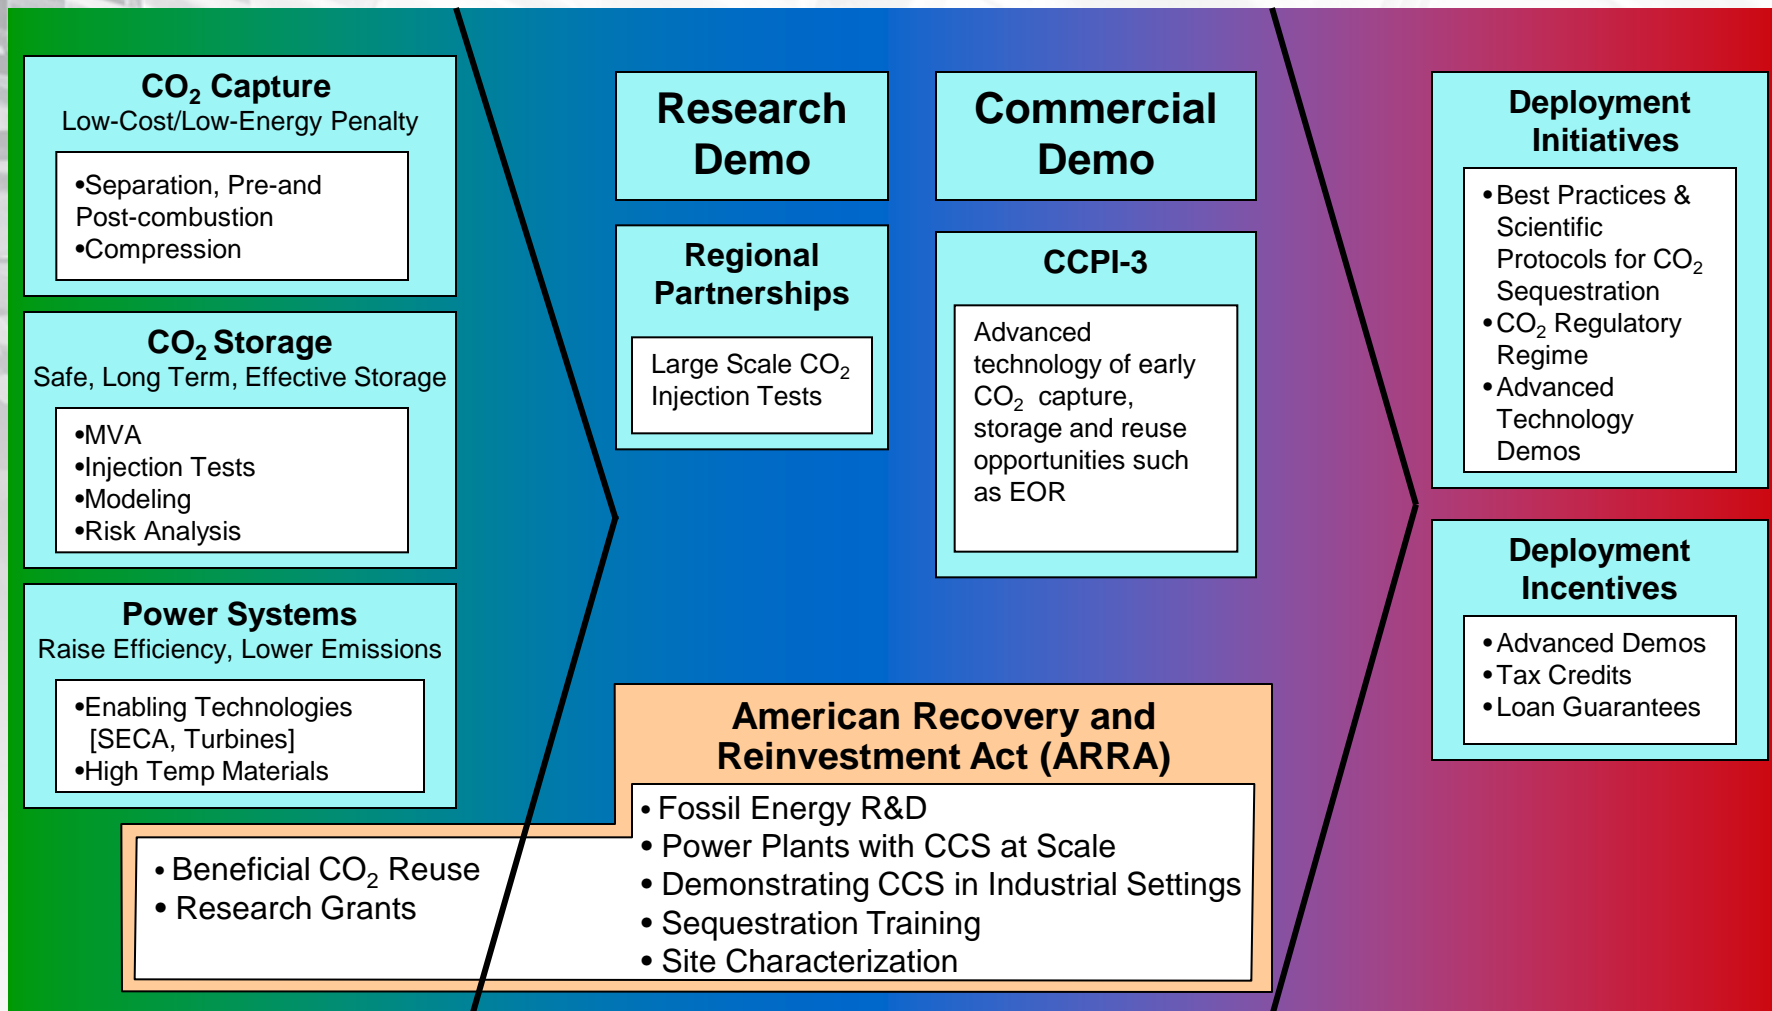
$CO_2$ Capture
Low-Cost/Low-Energy Penalty

•Separation, Pre-and Post-combustion
•Compression

$CO_2$ Storage
Safe, Long Term, Effective Storage

•MVA
•Injection Tests
•Modeling
•Risk Analysis

Power Systems
Raise Efficiency, Lower Emissions

•Enabling Technologies [SECA, Turbines]
•High Temp Materials

Research Demo

Regional Partnerships

Large Scale $CO_2$ Injection Tests

Commercial Demo

CCPI-3

Advanced technology of early $CO_2$ capture, storage and reuse opportunities such as EOR

Deployment Initiatives

• Best Practices & Scientific Protocols for $CO_2$ Sequestration
• $CO_2$ Regulatory Regime
• Advanced Technology Demos

Deployment Incentives

• Advanced Demos
• Tax Credits
• Loan Guarantees

American Recovery and Reinvestment Act (ARRA)

• Fossil Energy R&D
• Power Plants with CCS at Scale
• Demonstrating CCS in Industrial Settings
• Sequestration Training
• Site Characterization

• Beneficial $CO_2$ Reuse
• Research Grants